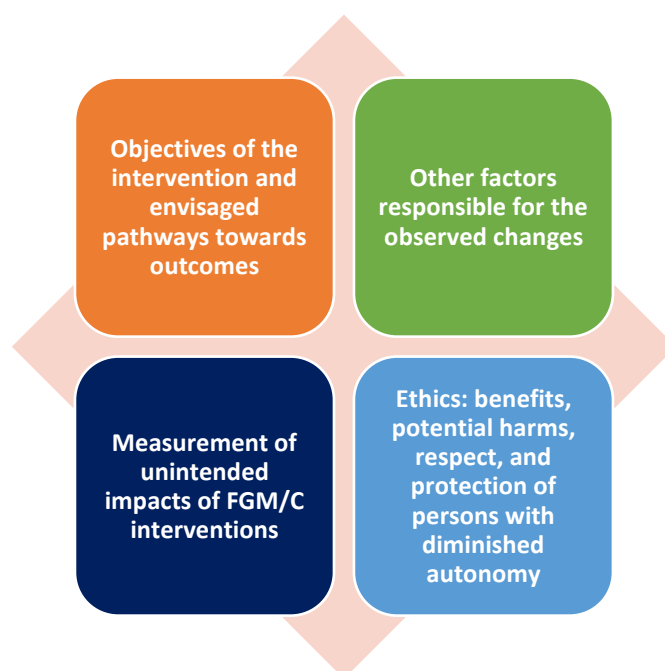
Objectives of the intervention and envisaged pathways towards outcomes

Other factors responsible for the observed changes

Measurement of unintended impacts of FGM/C interventions

Ethics: benefits, potential harms, respect, and protection of persons with diminished autonomy